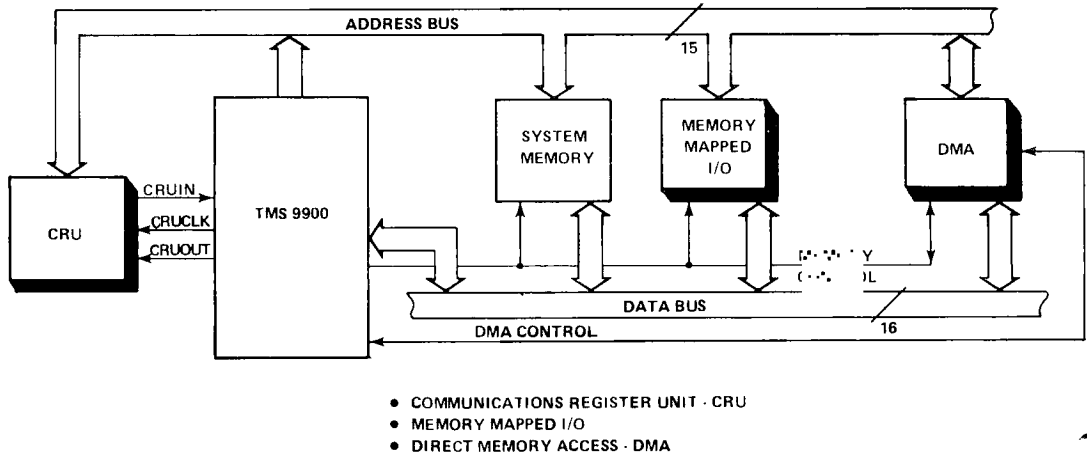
ADDRESS BUS

15

SYSTEM MEMORY

MEMORY MAPPED I/O

DMA

CRU

CRUIN

CRUCLK

CRUOUT

TMS 9900

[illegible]Y

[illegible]OL

DATA BUS

16

DMA CONTROL

• COMMUNICATIONS REGISTER UNIT - CRU
• MEMORY MAPPED I/O
• DIRECT MEMORY ACCESS - DMA